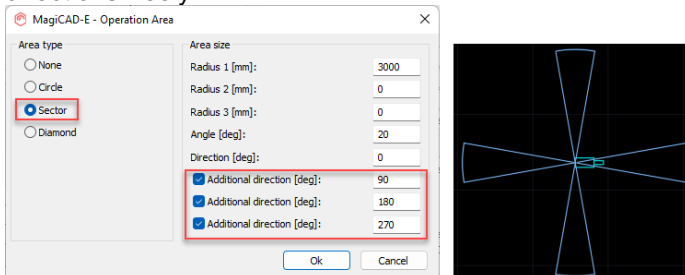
MagiCAD-E - Operation Area

Area type
None
Circle
Sector
Diamond

Area size
Radius 1 [mm]: 3000
Radius 2 [mm]: 0
Radius 3 [mm]: 0
Angle [deg]: 20
Direction [deg]: 0
Additional direction [deg]: 90
Additional direction [deg]: 180
Additional direction [deg]: 270

Ok
Cancel